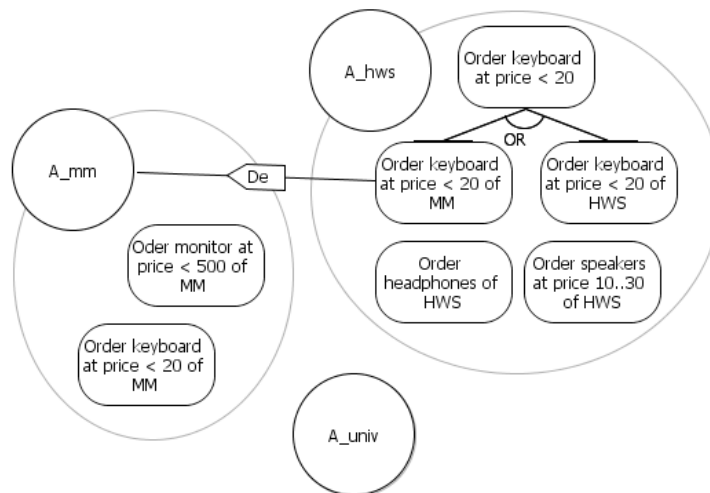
A_hws

Order keyboard at price < 20

OR

A_mm

De

Order keyboard at price < 20 of MM

Order keyboard at price < 20 of HWS

Oder monitor at price < 500 of MM

Order headphones of HWS

Order speakers at price 10..30 of HWS

Order keyboard at price < 20 of MM

A_univ